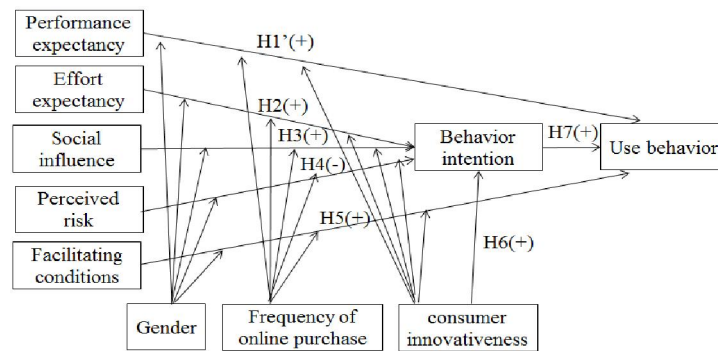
Performance expectancy

Effort expectancy

Social influence

Perceived risk

Facilitating conditions

H1'(+)

H2(+)

H3(+)

H4(-)

H5(+)

H6(+)

H7(+)

Behavior intention

Use behavior

Gender

Frequency of online purchase

consumer innovativeness